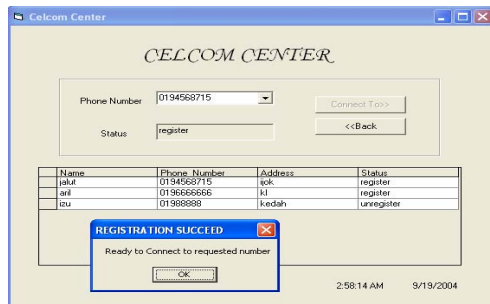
Celcom Center

CELCOM CENTER

Phone Number 0194568715

Status register

Connect To>>

<<Back

| Name | Phone Number | Address | Status |
|---|---|---|---|
| jalut | 0194568715 | ijok | register |
| aril | 0196666666 | kl | register |
| izu | 01988888 | kedah | unregister |

REGISTRATION SUCCEED

Ready to Connect to requested number

OK

2:58:14 AM 9/19/2004